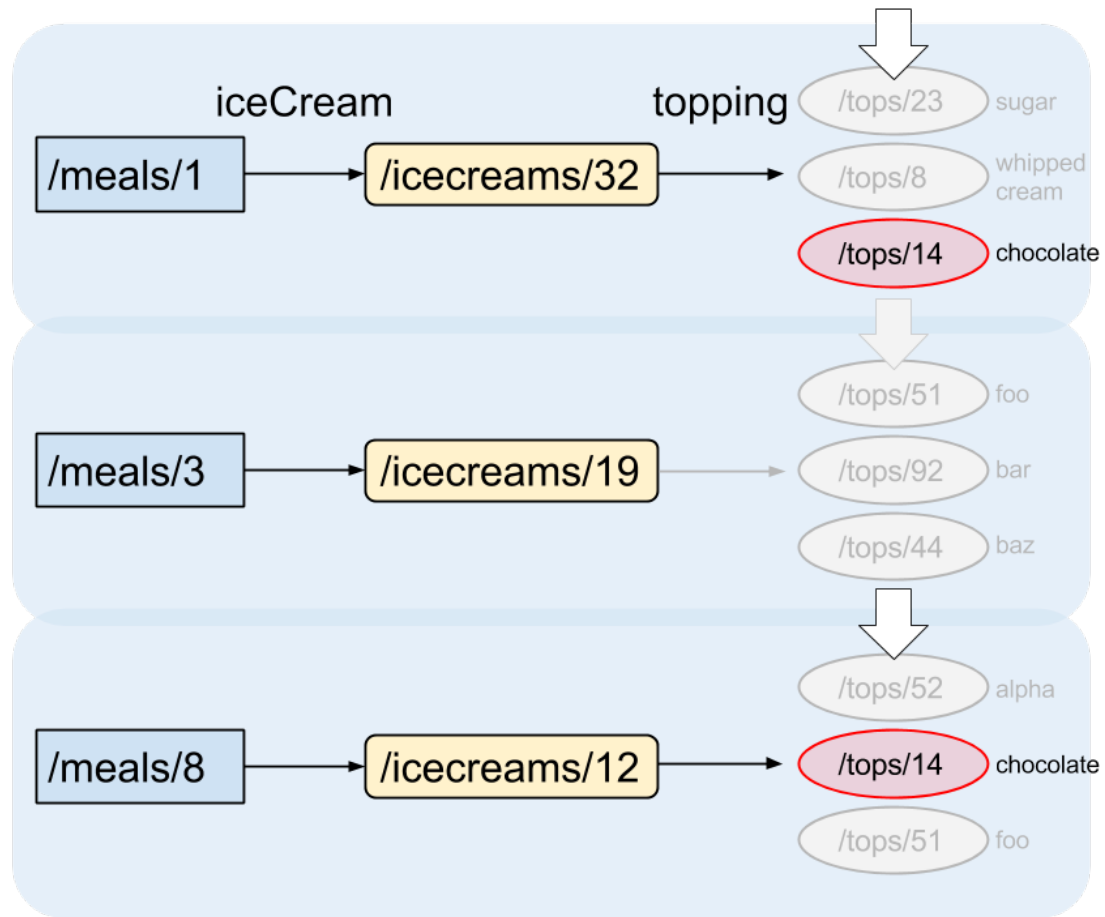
iceCream

topping

/meals/1

/icecreams/32

/tops/23 sugar

/tops/8 whipped cream

/tops/14 chocolate

/meals/3

/icecreams/19

/tops/51 foo

/tops/92 bar

/tops/44 baz

/meals/8

/icecreams/12

/tops/52 alpha

/tops/14 chocolate

/tops/51 foo